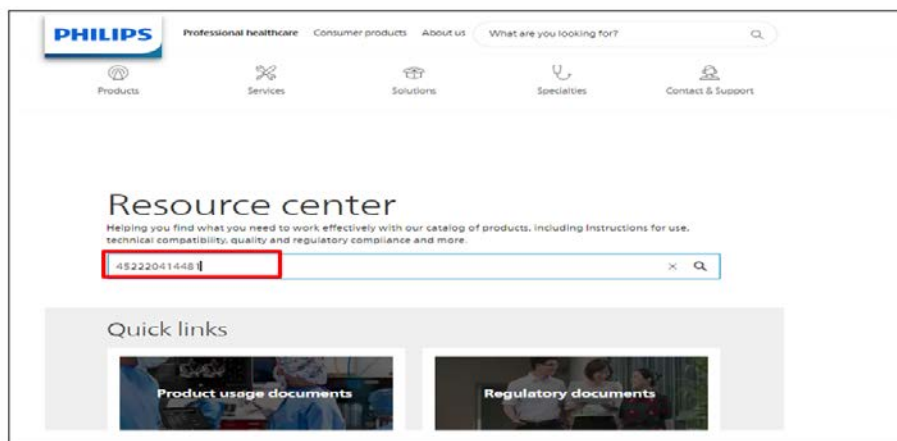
PHILIPS

Professional healthcare Consumer products About us What are you looking for?

Products Services Solutions Specialties Contact & Support

Resource center

Helping you find what you need to work effectively with our catalog of products, including Instructions for use, technical compatibility, quality and regulatory compliance and more.

452220414481

Quick links

Product usage documents

Regulatory documents